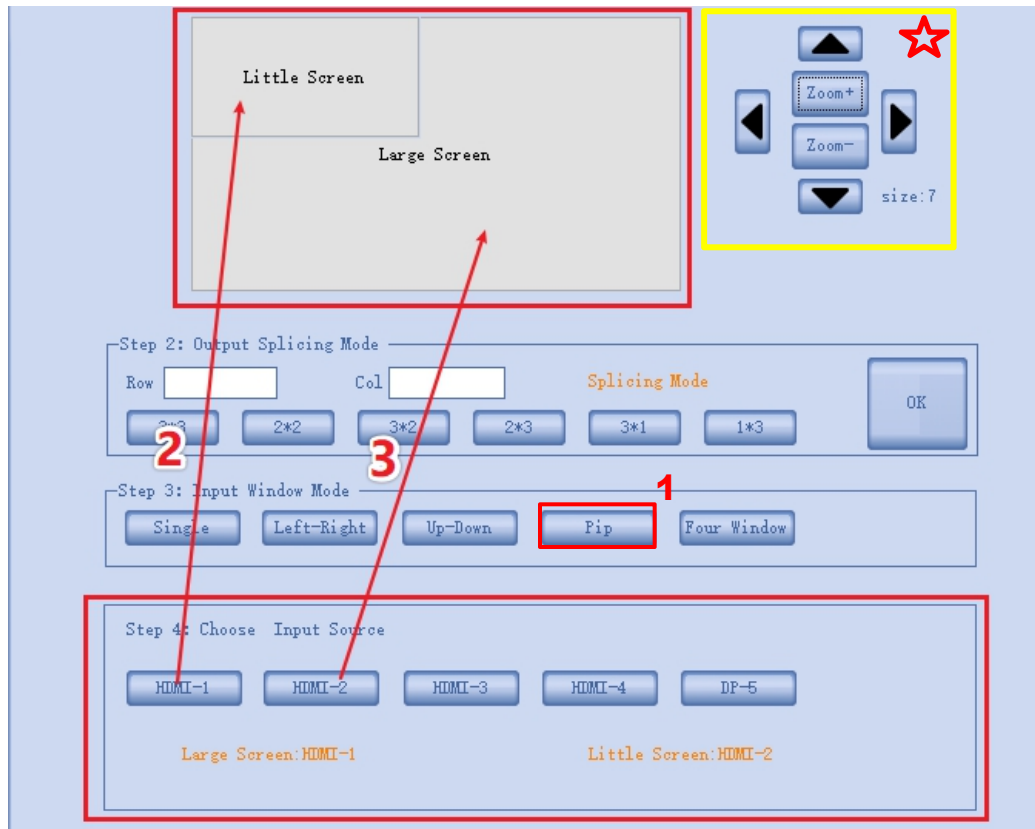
Little Screen

Large Screen

Zoom+

Zoom-

size:7

Step 2: Output Splicing Mode

Row

Col

Splicing Mode

OK

3*3

2*2

3*2

2*3

3*1

1*3

2

3

Step 3: Input Window Mode

1

Single

Left-Right

Up-Down

Pip

Four Window

Step 4: Choose Input Source

HDMI-1

HDMI-2

HDMI-3

HDMI-4

DP-5

Large Screen:HDMI-1

Little Screen:HDMI-2